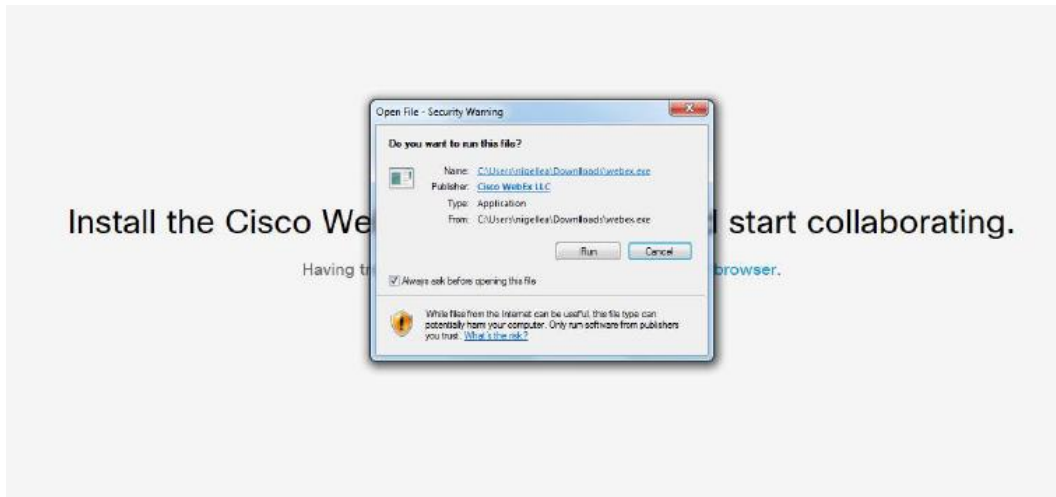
Open File - Security Warning

Do you want to run this file?

Name: C:\Users\nigellea\Downloads\webex.exe
Publisher: Cisco WebEx LLC
Type: Application
From: C:\Users\nigellea\Downloads\webex.exe

Run Cancel

Always ask before opening this file

While files from the Internet can be useful, this file type can potentially harm your computer. Only run software from publishers you trust. What's the risk?

Install the Cisco We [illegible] start collaborating.

Having tr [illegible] browser.